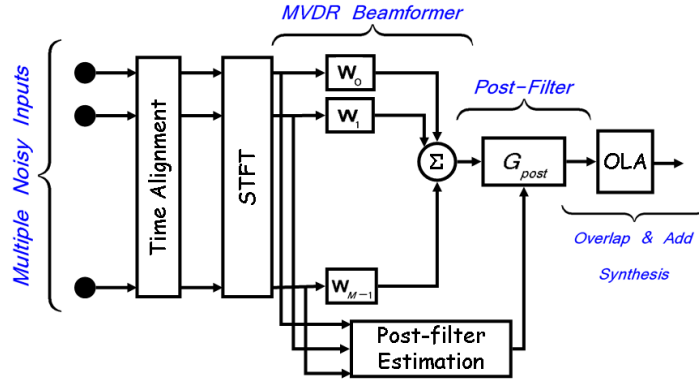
MVDR Beamformer

Multiple Noisy Inputs

Time Alignment

STFT

$\mathbf{w}_0$

$\mathbf{w}_1$

$\mathbf{w}_{M-1}$

$\Sigma$

Post-Filter

$G_{post}$

OLA

Overlap & Add Synthesis

Post-filter Estimation